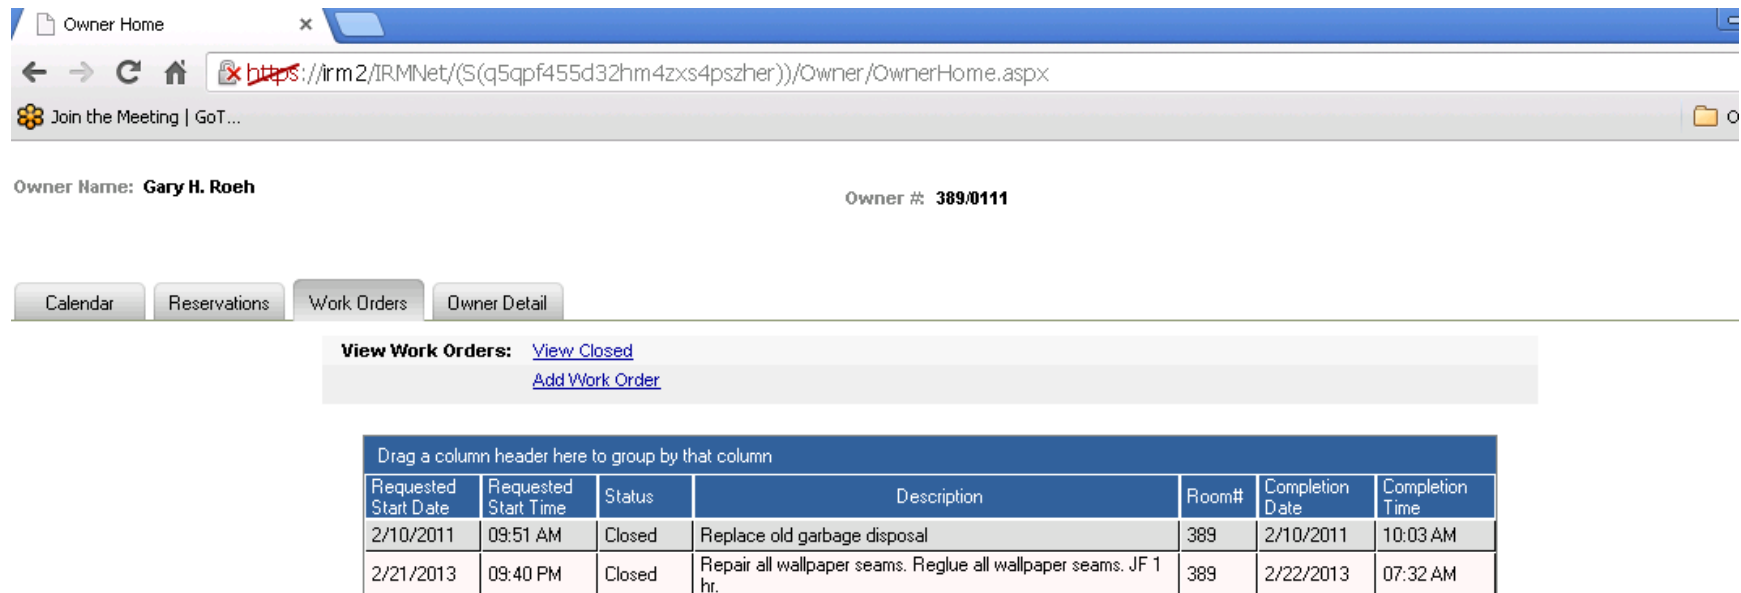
Owner Home ×

https://irm2/IRMNet/(S(q5qpf455d32hm4zxs4pszher))/Owner/OwnerHome.aspx

Join the Meeting | GoT...

O

Owner Name: Gary H. Roeh

Owner #: 389/0111

Calendar | Reservations | Work Orders | Owner Detail

View Work Orders: View Closed

Add Work Order

Drag a column header here to group by that column

| Requested Start Date | Requested Start Time | Status | Description | Room# | Completion Date | Completion Time |
|---|---|---|---|---|---|---|
| 2/10/2011 | 09:51 AM | Closed | Replace old garbage disposal | 389 | 2/10/2011 | 10:03 AM |
| 2/21/2013 | 09:40 PM | Closed | Repair all wallpaper seams. Reglue all wallpaper seams. JF 1 hr. | 389 | 2/22/2013 | 07:32 AM |